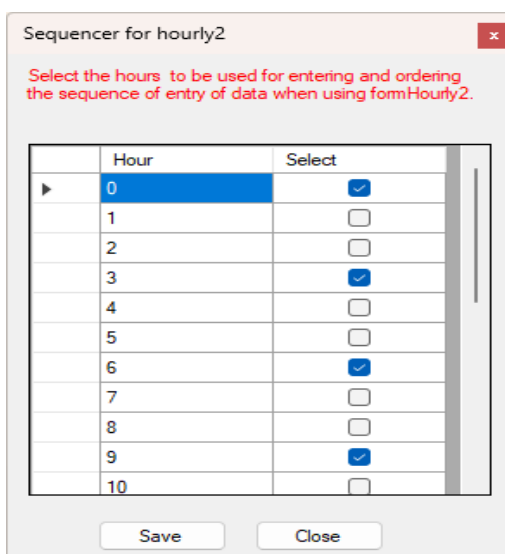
Sequencer for hourly2

×

Select the hours  to be used for entering and ordering the sequence of entry of data when using formHourly2.

| | Hour | Select |
|---|---|---|
| ▶ | 0 | ☑ |
| | 1 | ☐ |
| | 2 | ☐ |
| | 3 | ☑ |
| | 4 | ☐ |
| | 5 | ☐ |
| | 6 | ☑ |
| | 7 | ☐ |
| | 8 | ☐ |
| | 9 | ☑ |
| | 10 | ☐ |

Save

Close